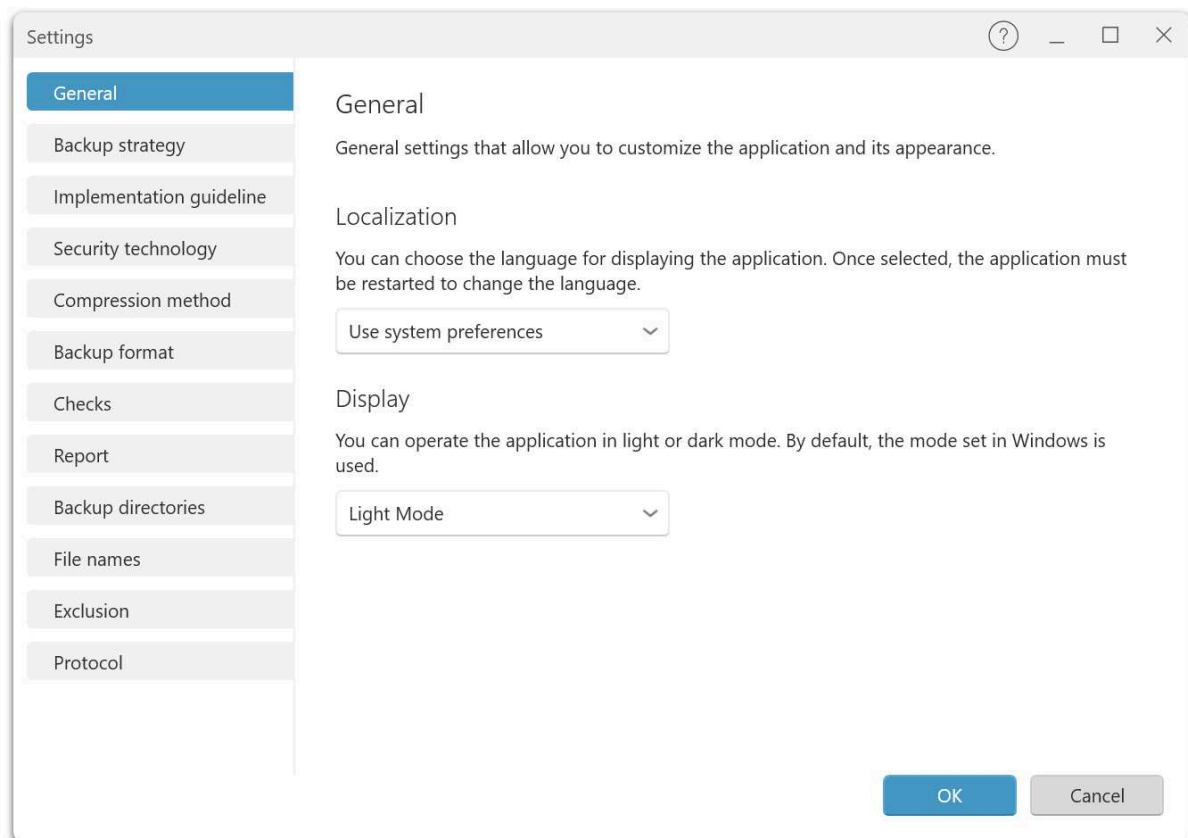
Settings

?

General
Backup strategy
Implementation guideline
Security technology
Compression method
Backup format
Checks
Report
Backup directories
File names
Exclusion
Protocol

General

General settings that allow you to customize the application and its appearance.

Localization

You can choose the language for displaying the application. Once selected, the application must be restarted to change the language.

Use system preferences

Display

You can operate the application in light or dark mode. By default, the mode set in Windows is used.

Light Mode

OK
Cancel